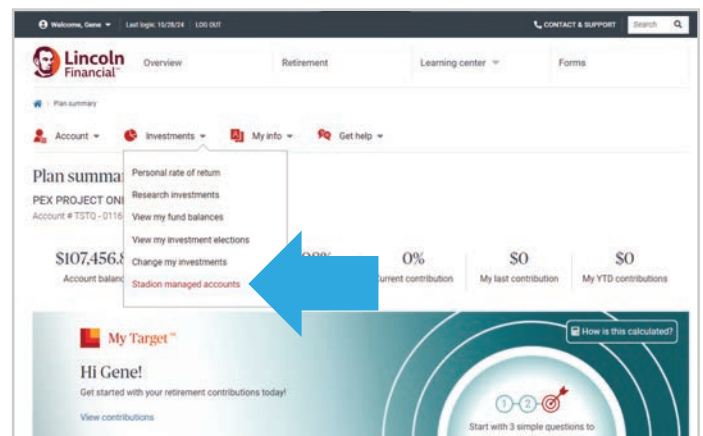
Welcome, Gene ▾ | Last login: 10/28/24 | LOG OUT

CONTACT & SUPPORT | Search

Lincoln Financial

Overview | Retirement | Learning center ▾ | Forms

Plan summary

Account ▾ | Investments ▾ | My info ▾ | Get help ▾

Plan summa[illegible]

PEX PROJECT ON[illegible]

Account # TSTQ - 0116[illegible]

Personal rate of return
Research investments
View my fund balances
View my investment elections
Change my investments
Stadion managed accounts

$107,456.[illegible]
Account balan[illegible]

0%
Current contribution

$0
My last contribution

$0
My YTD contributions

My Target™

How is this calculated?

Hi Gene!

Get started with your retirement contributions today!

View contributions

1 2

Start with 3 simple questions to